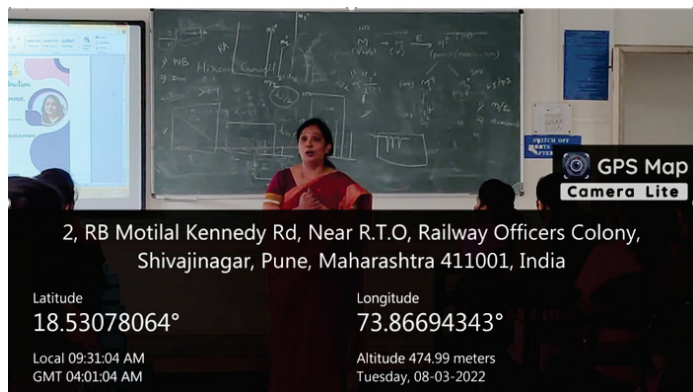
GPS Map
Camera Lite

2, RB Motilal Kennedy Rd, Near R.T.O, Railway Officers Colony, Shivajinagar, Pune, Maharashtra 411001, India

Latitude
18.53078064°

Local 09:31:04 AM
GMT 04:01:04 AM

Longitude
73.86694343°

Altitude 474.99 meters
Tuesday, 08-03-2022